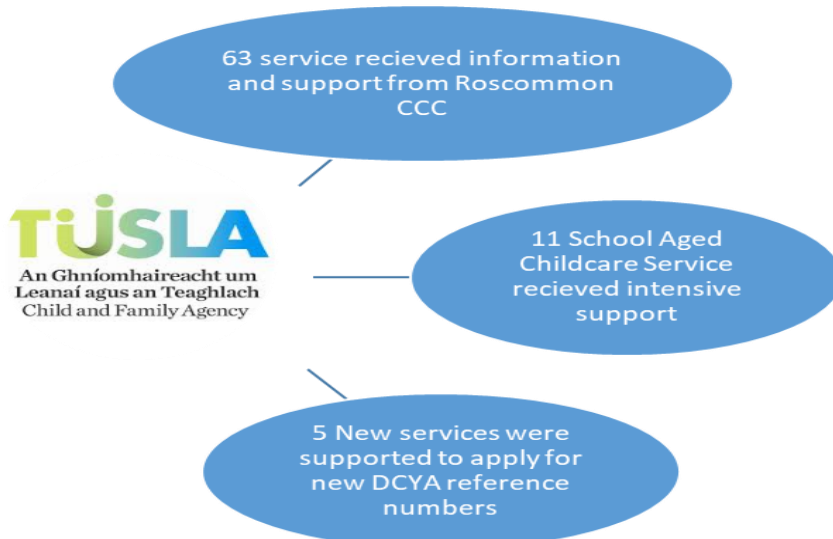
63 service recieved information and support from Roscommon CCC

TÚSLA
An Ghníomhaireacht um Leanaí agus an Teaghlach
Child and Family Agency

11 School Aged Childcare Service recieved intensive support

5 New services were supported to apply for new DCYA reference numbers